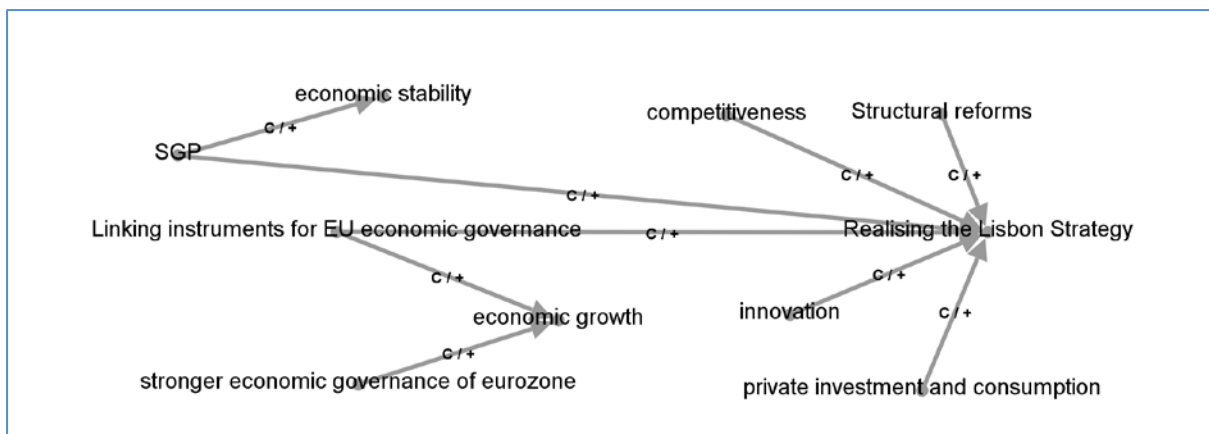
economic stability

c / +

SGP

c / +

competitiveness

Structural reforms

c / +

c / +

Linking instruments for EU economic governance

c / +

Realising the Lisbon Strategy

c / +

c / +

economic growth

innovation

c / +

c / +

stronger economic governance of eurozone

private investment and consumption